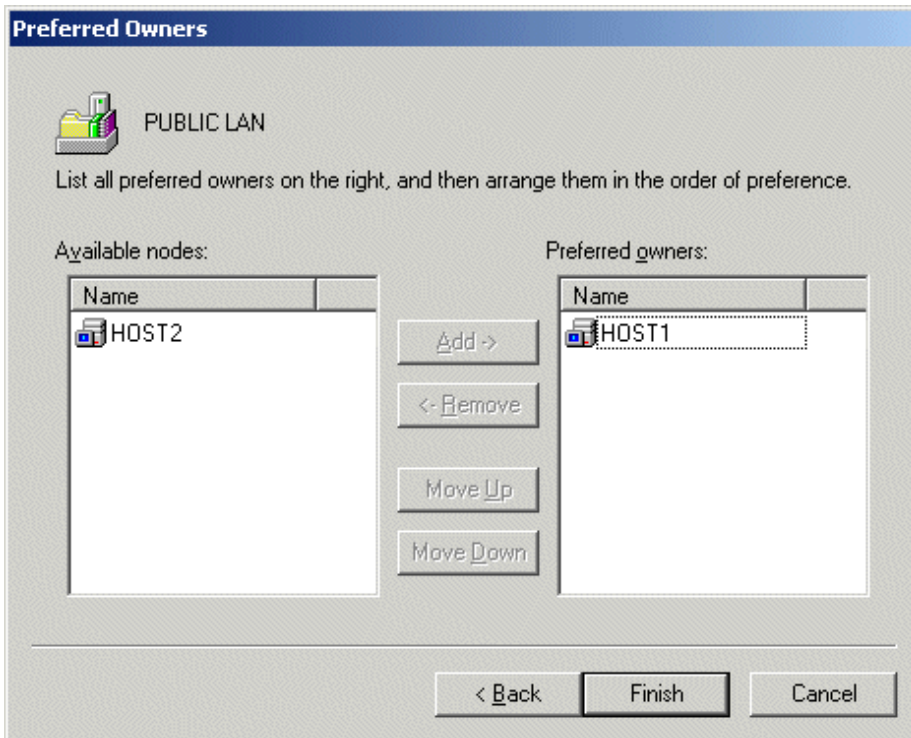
Preferred Owners

PUBLIC LAN

List all preferred owners on the right, and then arrange them in the order of preference.

Available nodes:

| Name |
|---|
| HOST2 |

Add ->

<- Remove

Move Up

Move Down

Preferred owners:

| Name |
|---|
| HOST1 |

< Back

Finish

Cancel